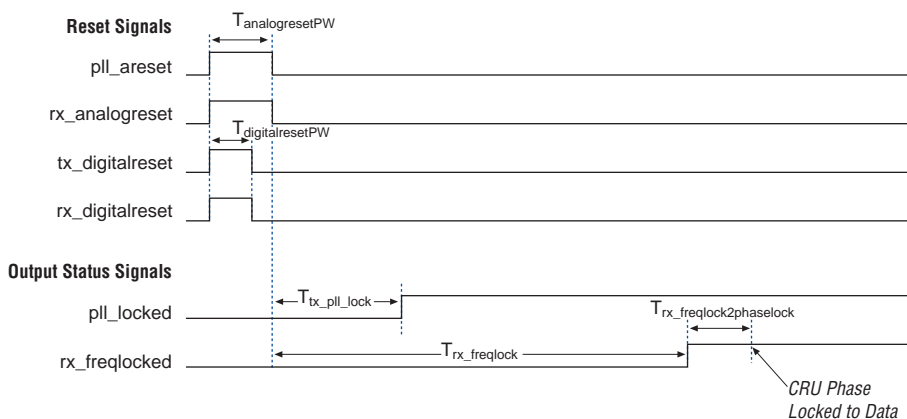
Reset Signals

$T_{analogresetPW}$

pll_areset

rx_analogreset

$T_{digitalresetPW}$

tx_digitalreset

rx_digitalreset

Output Status Signals

pll_locked

$T_{tx\_pll\_lock}$

$T_{rx\_freqlock2phaselock}$

rx_freqlocked

$T_{rx\_freqlock}$

CRU Phase Locked to Data